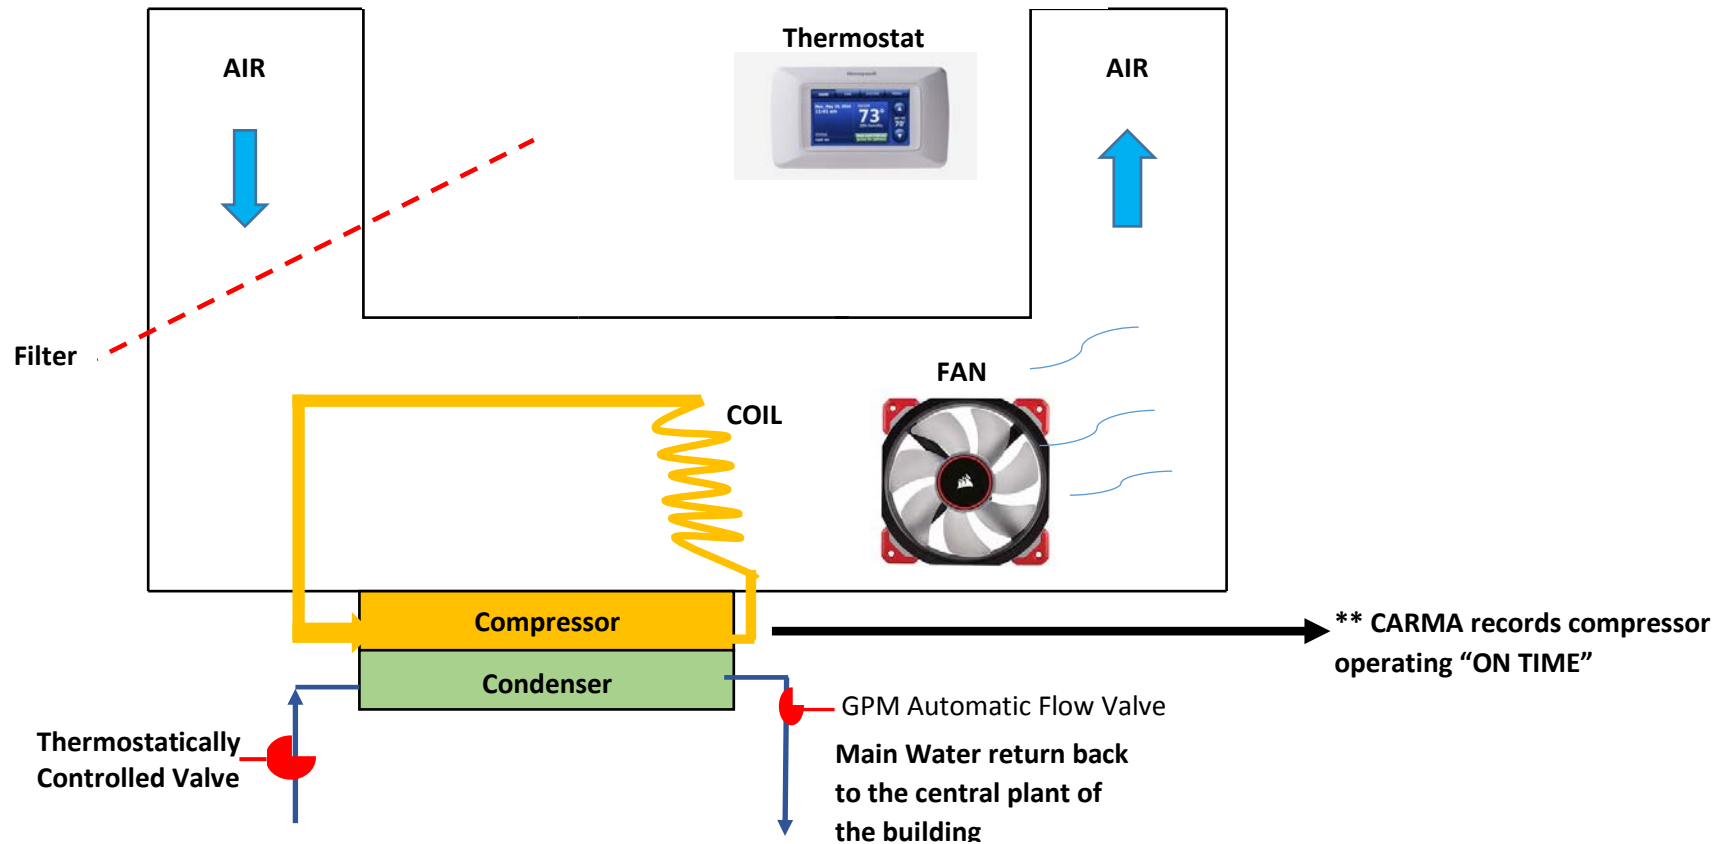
Thermostat

AIR

AIR

73°

Filter

FAN

COIL

Compressor

Condenser

** CARMA records compressor operating “ON TIME”

GPM Automatic Flow Valve

Main Water return back to the central plant of the building

Thermostatically Controlled Valve